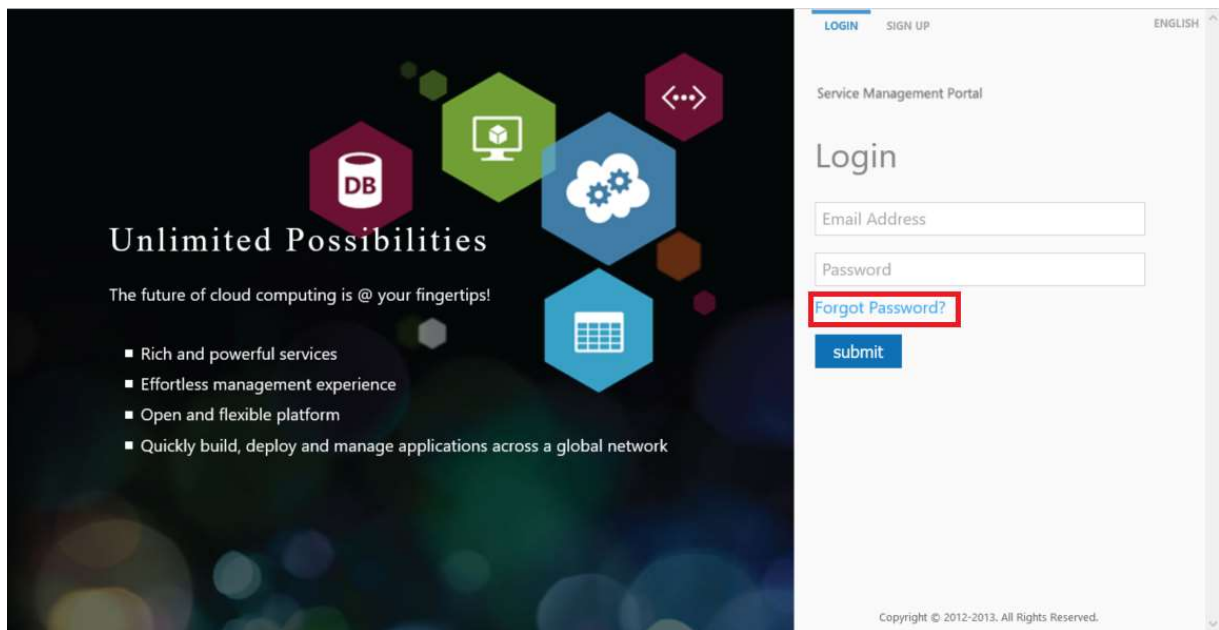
DB

Unlimited Possibilities

The future of cloud computing is @ your fingertips!

- Rich and powerful services
- Effortless management experience
- Open and flexible platform
- Quickly build, deploy and manage applications across a global network

LOGIN SIGN UP ENGLISH

Service Management Portal

Login

Email Address

Password

Forgot Password?

submit

Copyright © 2012-2013. All Rights Reserved.